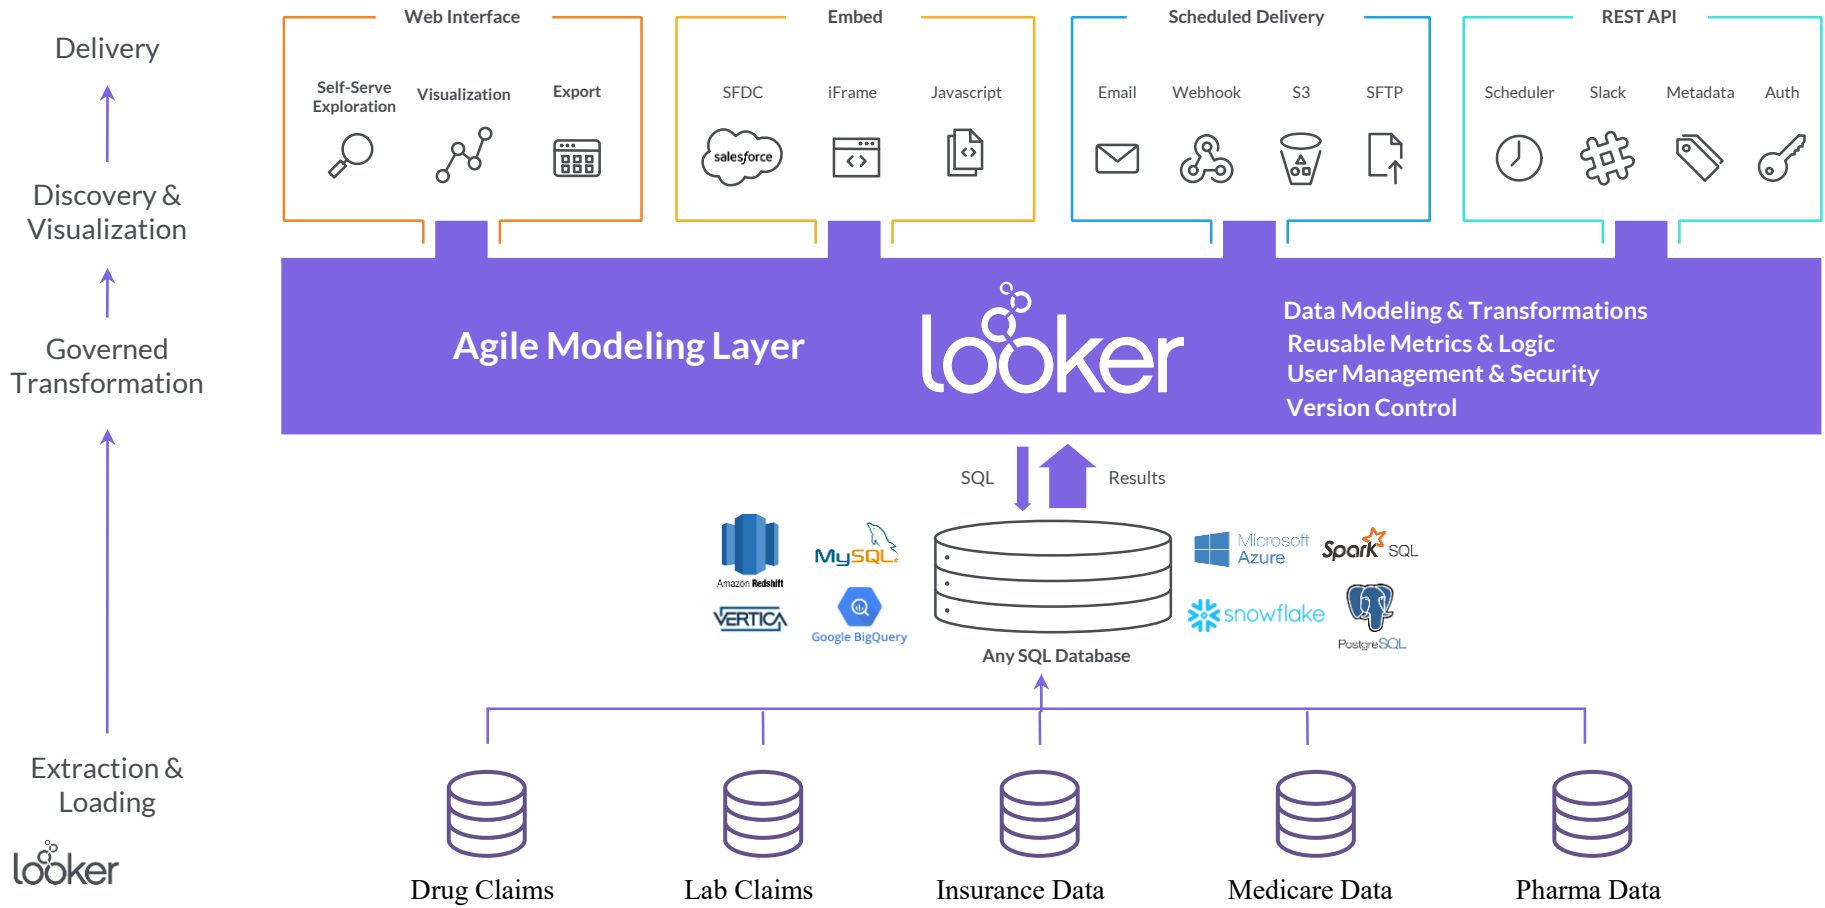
Delivery

Discovery & Visualization

Governed Transformation

Extraction & Loading

looker

Web Interface

Self-Serve Exploration

Visualization

Export

Embed

SFDC

iFrame

Javascript

salesforce

Scheduled Delivery

Email

Webhook

S3

SFTP

REST API

Scheduler

Slack

Metadata

Auth

Agile Modeling Layer

looker

Data Modeling & Transformations
Reusable Metrics & Logic
User Management & Security
Version Control

SQL

Results

Amazon Redshift

MySQL

VERTICA

Google BigQuery

Any SQL Database

Microsoft Azure

Spark SQL

snowflake

PostgreSQL

Drug Claims

Lab Claims

Insurance Data

Medicare Data

Pharma Data